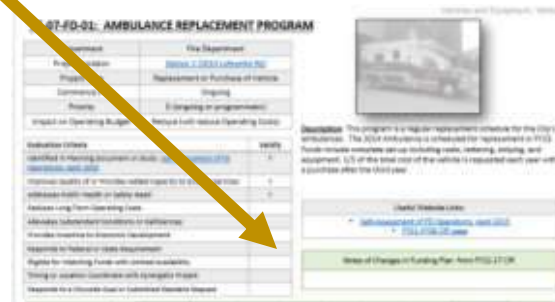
07-FD-01: AMBULANCE REPLACEMENT PROGRAM

| Department | Fire Department |
|---|---|
| Project Location | Station 1 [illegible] |
| Project Type | Replacement or Purchase of Vehicle |
| Commencement | Ongoing |
| Priority | 0 (ongoing or programmatic) |
| Impact on Operating Budget | Reduce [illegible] Operating Costs |

| Evaluation Criteria | Validity |
|---|---|
| Identified in Planning document or study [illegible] | X |
| Improves quality of or provides added capacity to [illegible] | X |
| Addresses Public Health or Safety Need | |
| Reduces Long-Term Operating Costs | |
| Alleviates Substandard Conditions or Deficiencies | |
| Provides Incentive to Economic Development | |
| Responds to Federal or State Requirement | |
| Eligible for Matching Funds with Limited Availability | |
| Timing or Location Coordinates with Synergistic Project | |
| Responds to a Citywide Goal or Submitted Capital Request | |

Description: This program is a regular replacement schedule for the City's ambulances. The 2014 Ambulance is scheduled for replacement in FY23. Funds include complete set-up including radio, lettering, striping, and equipment. 1/2 of the total cost of the vehicle is requested each year with a purchase after the third year.

Useful Website Links:
Self-Assessment of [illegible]
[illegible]

Notes of Changes in Funding Plan from FY22-27 CIP: